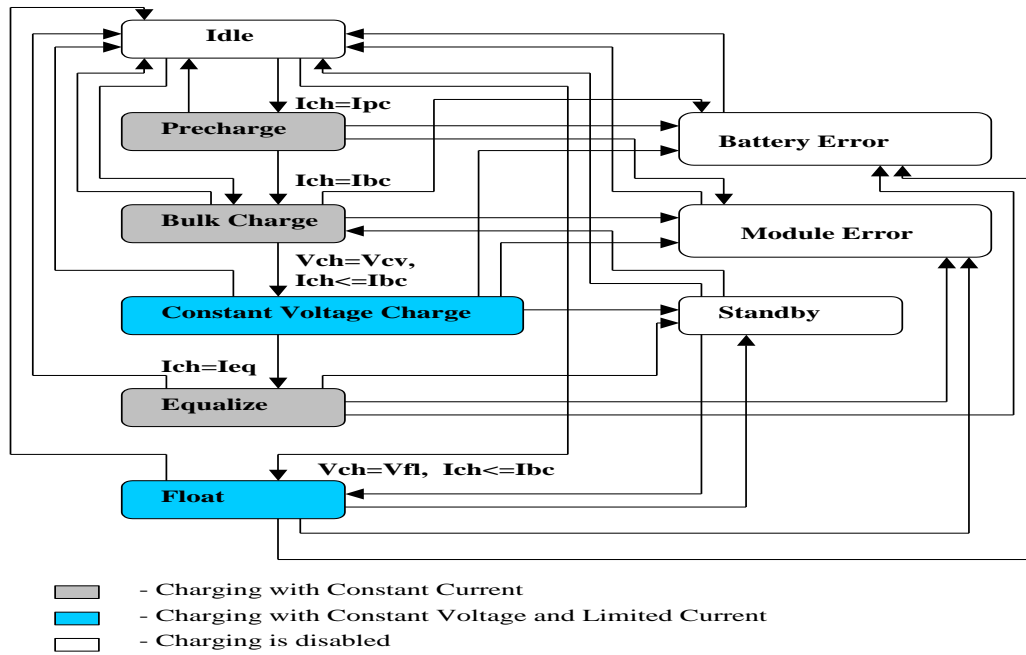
Idle

Ich=Ipc

Precharge

Battery Error

Ich=Ibc

Bulk Charge

Module Error

Vch=Vcv,
Ich<=Ibc

Constant Voltage Charge

Standby

Ich=Ieq

Equalize

Vch=Vfl, Ich<=Ibc

Float

- Charging with Constant Current
- Charging with Constant Voltage and Limited Current
- Charging is disabled